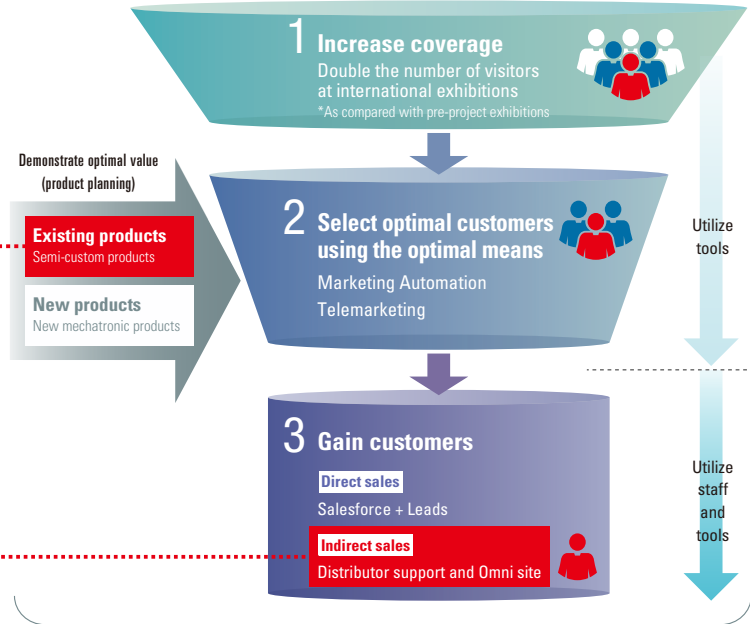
1 Increase coverage
Double the number of visitors at international exhibitions
*As compared with pre-project exhibitions

Demonstrate optimal value (product planning)

Existing products
Semi-custom products

New products
New mechatronic products

2 Select optimal customers using the optimal means
Marketing Automation
Telemarketing

Utilize tools

3 Gain customers
Direct sales
Salesforce + Leads
Indirect sales
Distributor support and Omni site

Utilize staff and tools